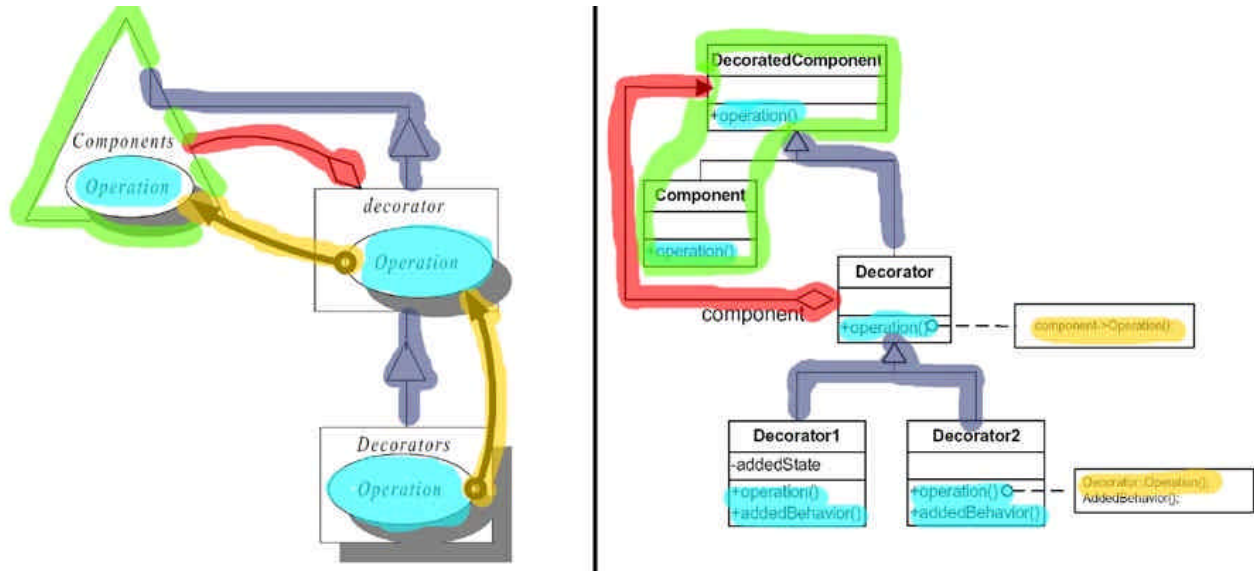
Components

Operation

decorator

Operation

Decorators

Operation

DecoratedComponent

+operation()

Component

+operation()

Decorator

component

+operation()

component->Operation()

Decorator1

-addedState

+operation()

+addedBehavior()

Decorator2

+operation()

+addedBehavior()

Decorator::Operation();

AddedBehavior();